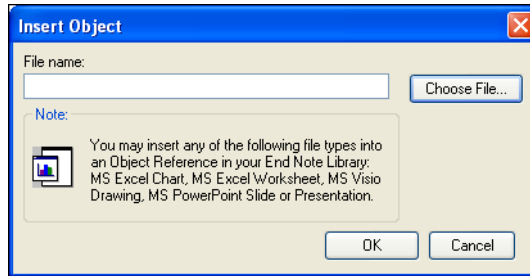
Insert Object

File name:

Choose File...

Note:

You may insert any of the following file types into an Object Reference in your End Note Library: MS Excel Chart, MS Excel Worksheet, MS Visio Drawing, MS PowerPoint Slide or Presentation.

OK

Cancel